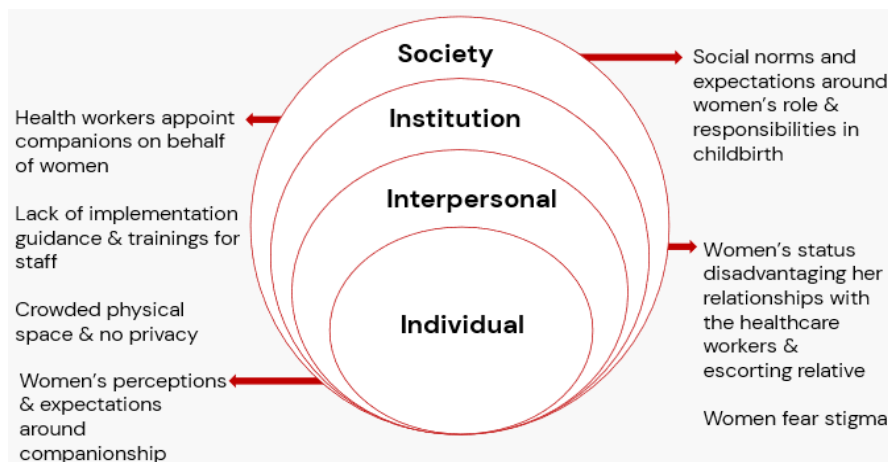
Society

Institution

Interpersonal

Individual

Health workers appoint companions on behalf of women

Lack of implementation guidance & trainings for staff

Crowded physical space & no privacy

Women's perceptions & expectations around companionship

Social norms and expectations around women's role & responsibilities in childbirth

Women's status disadvantaging her relationships with the healthcare workers & escorting relative

Women fear stigma